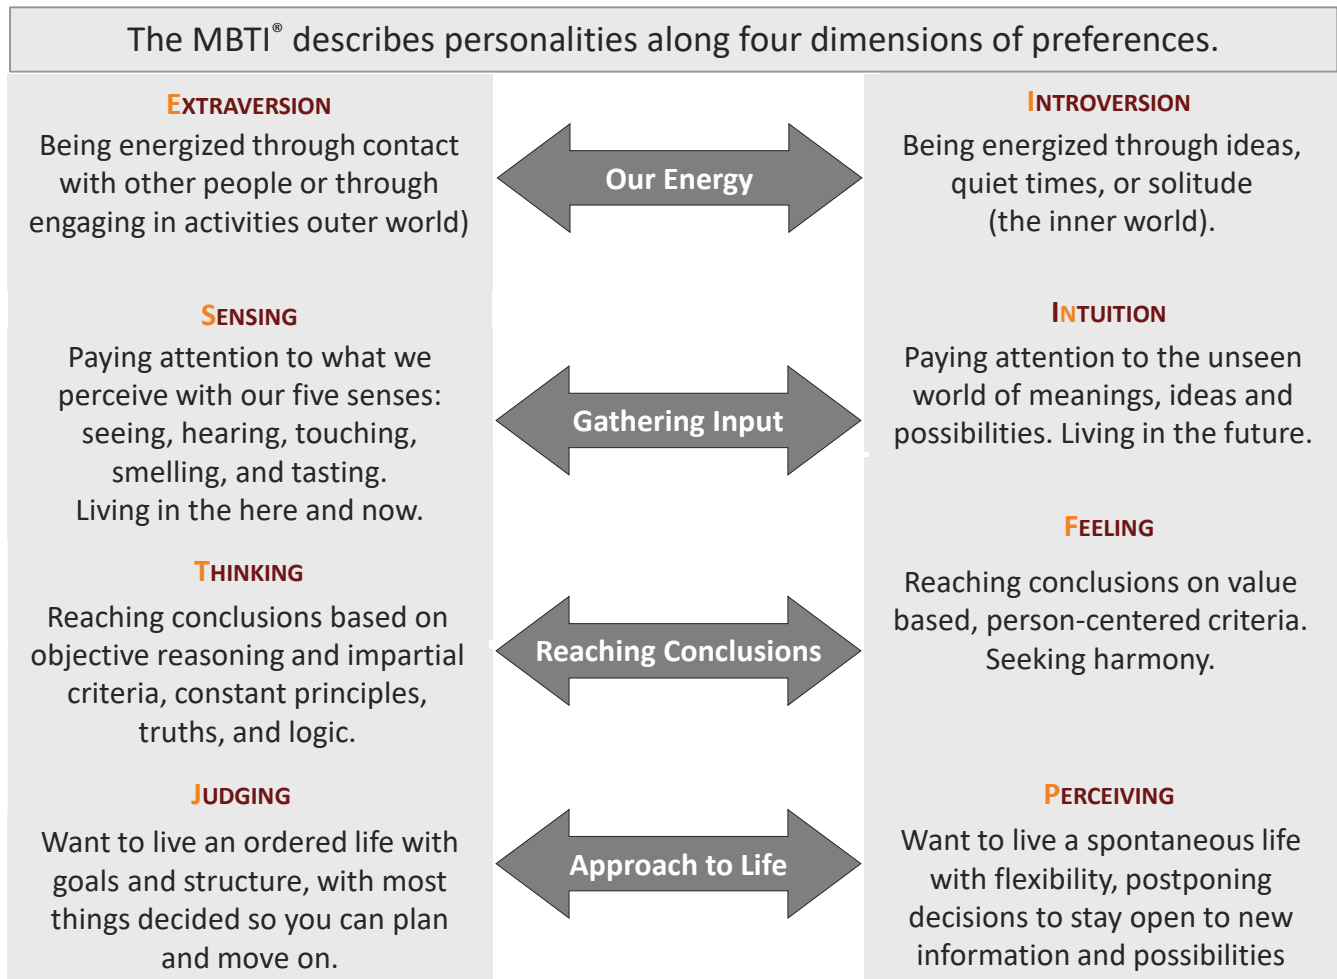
The MBTI® describes personalities along four dimensions of preferences.

EXTRAVERSION
Being energized through contact with other people or through engaging in activities outer world)

Our Energy

INTROVERSION
Being energized through ideas, quiet times, or solitude (the inner world).

SENSING
Paying attention to what we perceive with our five senses: seeing, hearing, touching, smelling, and tasting. Living in the here and now.

Gathering Input

INTUITION
Paying attention to the unseen world of meanings, ideas and possibilities. Living in the future.

THINKING
Reaching conclusions based on objective reasoning and impartial criteria, constant principles, truths, and logic.

Reaching Conclusions

FEELING
Reaching conclusions on value based, person-centered criteria. Seeking harmony.

JUDGING
Want to live an ordered life with goals and structure, with most things decided so you can plan and move on.

Approach to Life

PERCEIVING
Want to live a spontaneous life with flexibility, postponing decisions to stay open to new information and possibilities